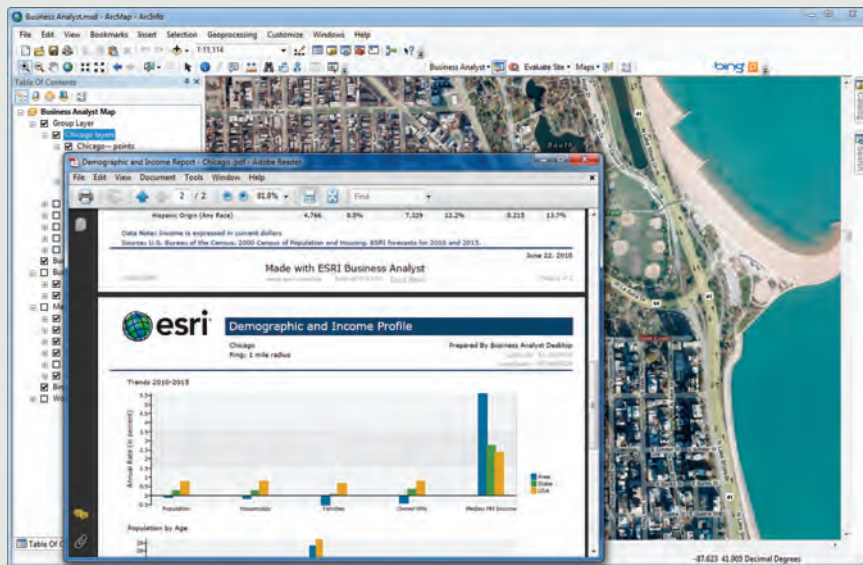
Business Analyst.mxd - ArcMap - ArcInfo

File Edit View Bookmarks Insert Selection Geoprocessing Customize Windows Help

1:11,114

Business Analyst Evaluate Site Maps

bing

Table Of Contents

Business Analyst Map
Group Layer
Chicago layers
Chicago - points

Demographic and Income Report - Chicago.pdf - Adobe Reader

File Edit View Document Tools Window Help

2 / 2 81.8% Find

Hispanic Origin (Any Race) 4,766 8.8% 7,329 12.2% 8,215 13.7%

Data Note: Income is expressed in current dollars
Source: U.S. Bureau of the Census, 2000 Census of Population and Housing. ESRI forecasts for 2010 and 2015.

June 22, 2010

Made with ESRI Business Analyst

esri

Demographic and Income Profile

Chicago
Ring: 1 mile radius

Prepared By Business Analyst Desktop

Trends 2010-2015

Annual Rate (in percent)

Population Households Families Owner HHs Median HH Income

Area
State
USA

Population by Age

Table Of C

-87.623 41.905 Decimal Degrees